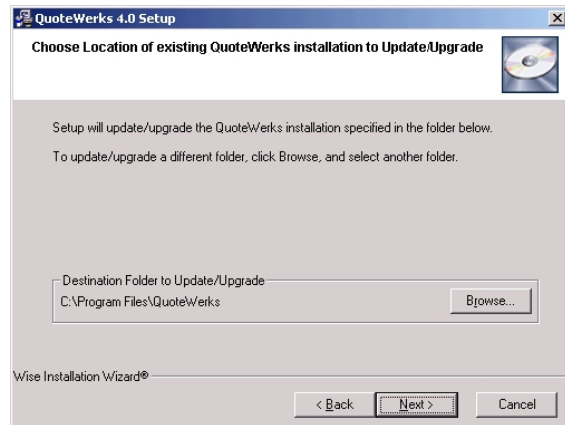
QuoteWerks 4.0 Setup

Choose Location of existing QuoteWerks installation to Update/Upgrade

Setup will update/upgrade the QuoteWerks installation specified in the folder below.

To update/upgrade a different folder, click Browse, and select another folder.

Destination Folder to Update/Upgrade

C:\Program Files\QuoteWerks

Browse...

Wise Installation Wizard®

< Back

Next >

Cancel